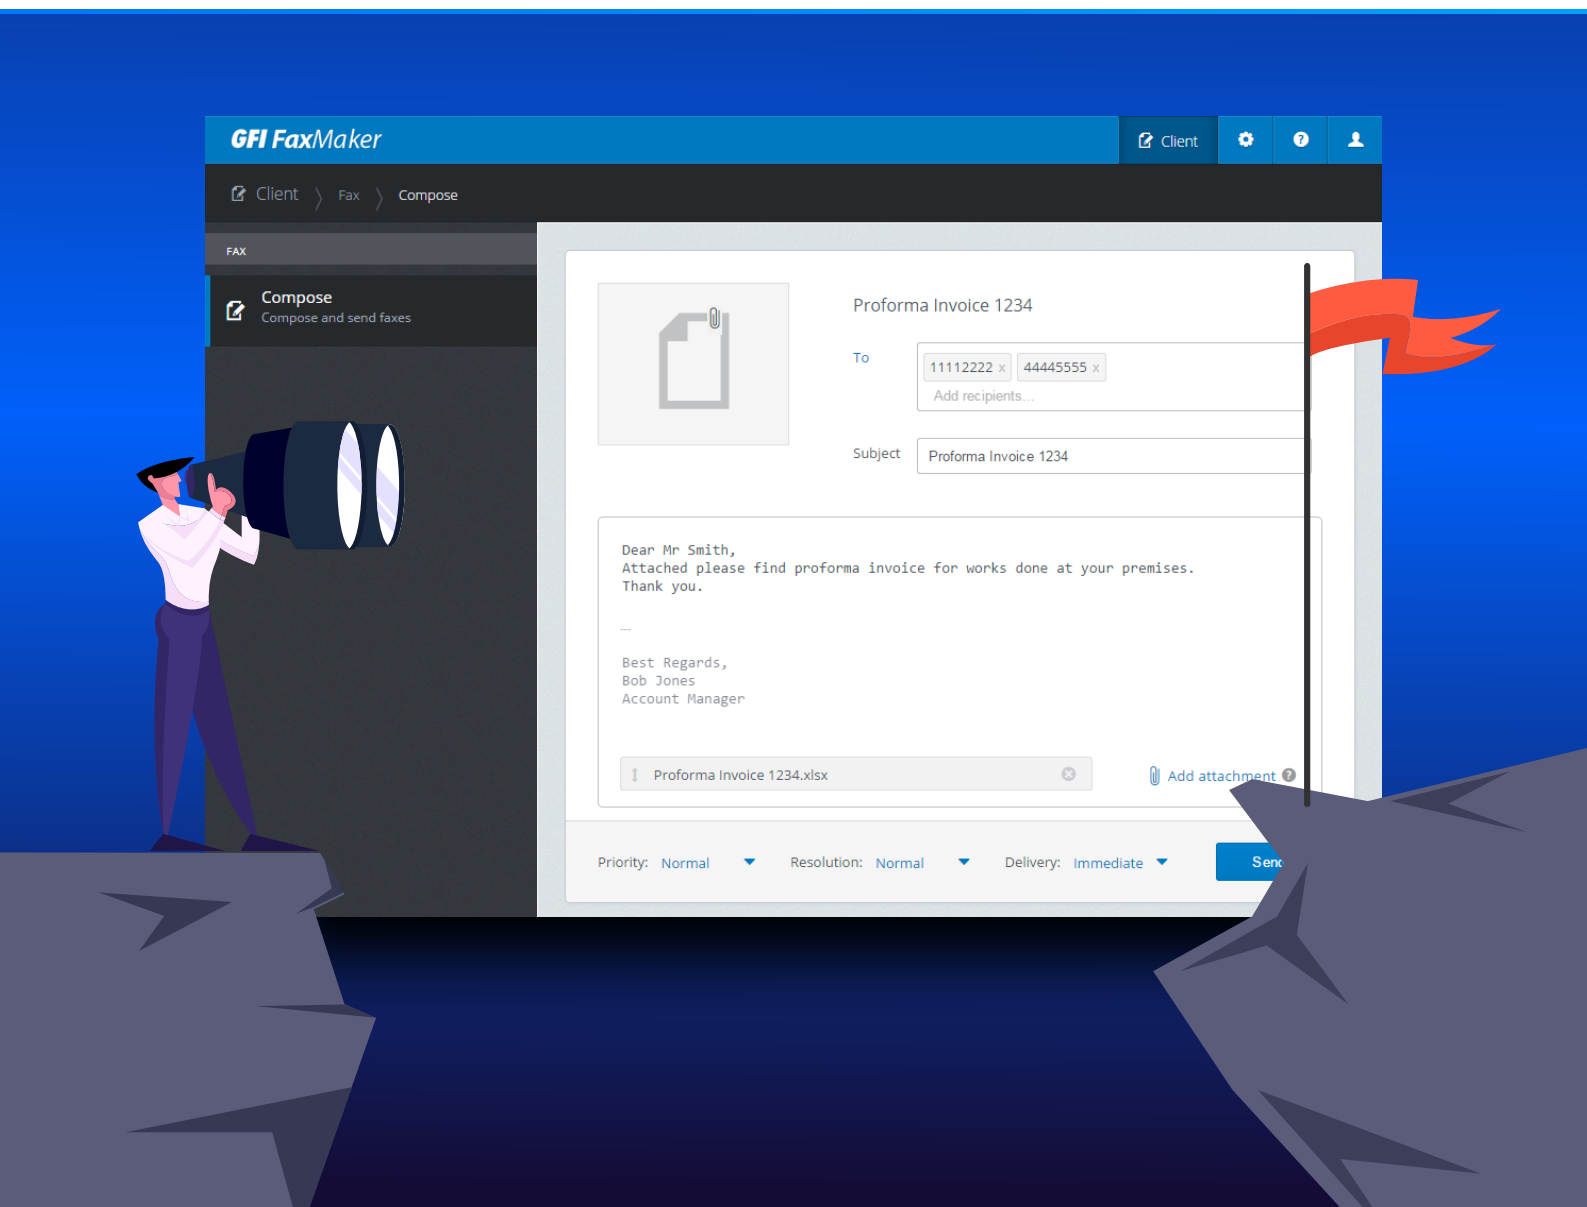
GFI FaxMaker

Client

Client 〉 Fax 〉 Compose

FAX

Compose
Compose and send faxes

Proforma Invoice 1234

To

11112222 x 44445555 x

Add recipients...

Subject

Proforma Invoice 1234

Dear Mr Smith,
Attached please find proforma invoice for works done at your premises.
Thank you.

--

Best Regards,
Bob Jones
Account Manager

Proforma Invoice 1234.xlsx

Add attachment

Priority: Normal

Resolution: Normal

Delivery: Immediate

Sen